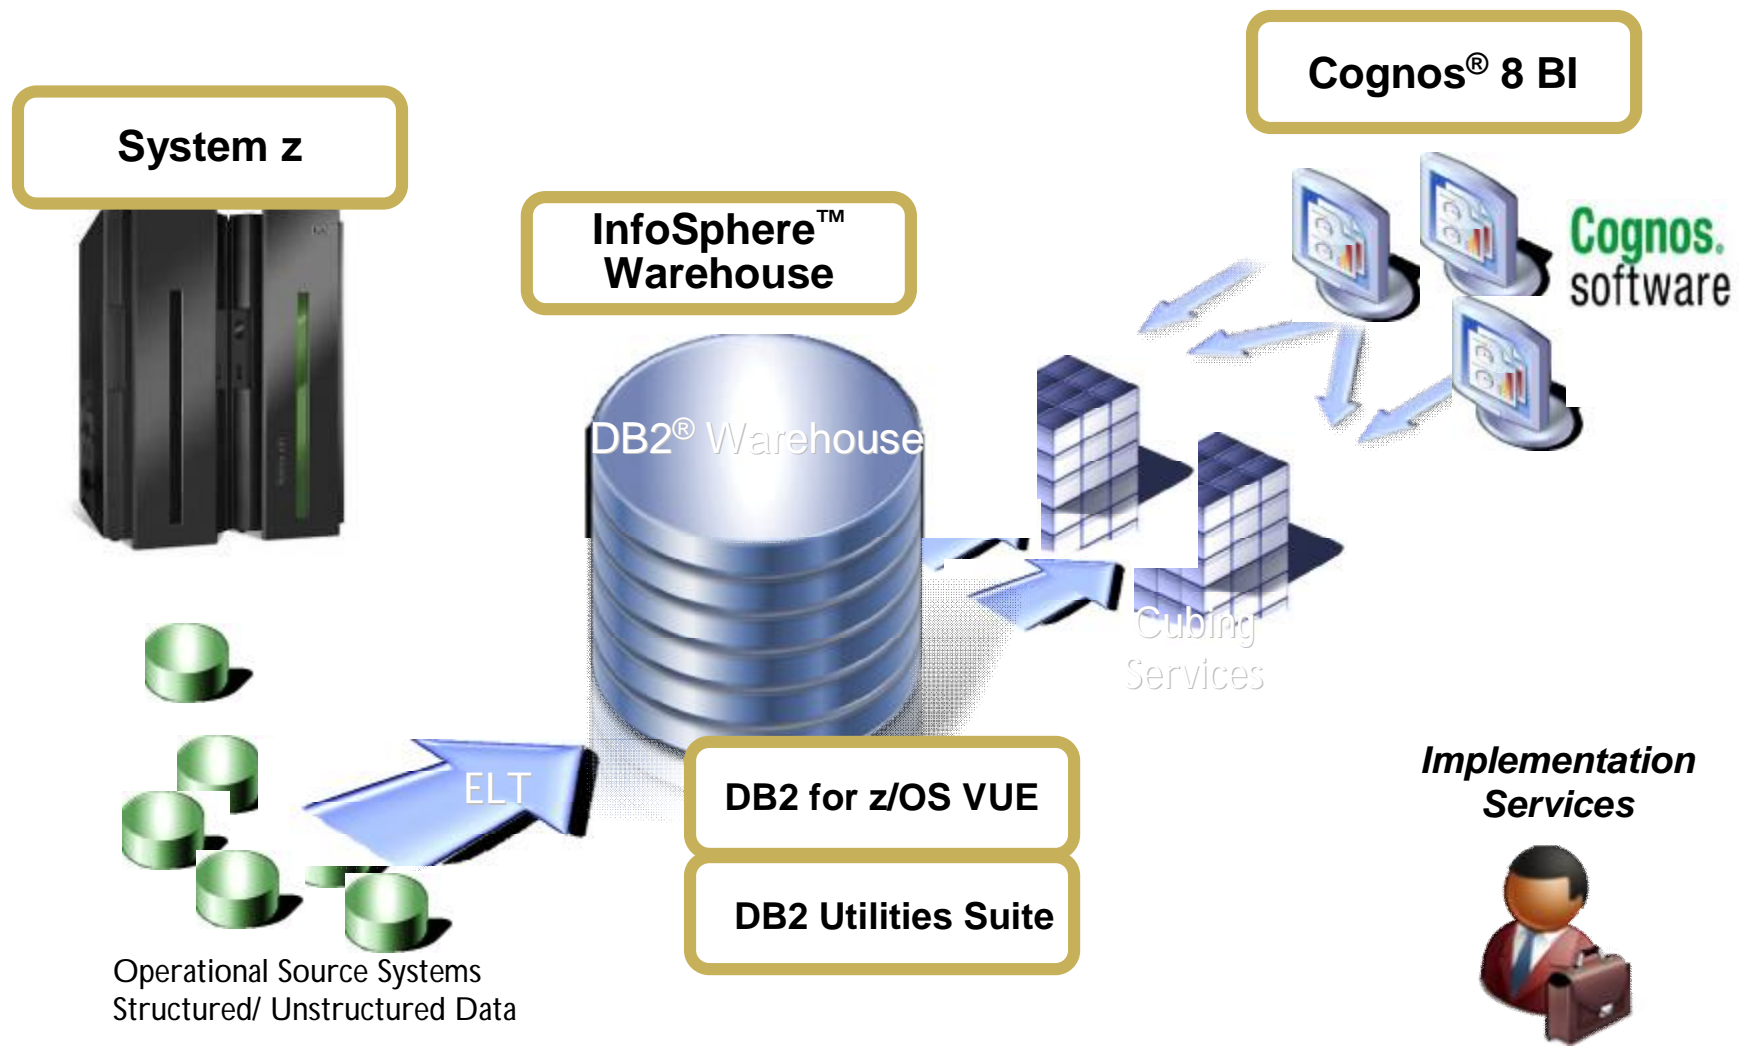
System z

InfoSphere™ Warehouse

Cognos® 8 BI

Cognos. software

DB2® Warehouse

Cubing Services

ELT

DB2 for z/OS VUE

DB2 Utilities Suite

Implementation Services

Operational Source Systems
Structured/ Unstructured Data